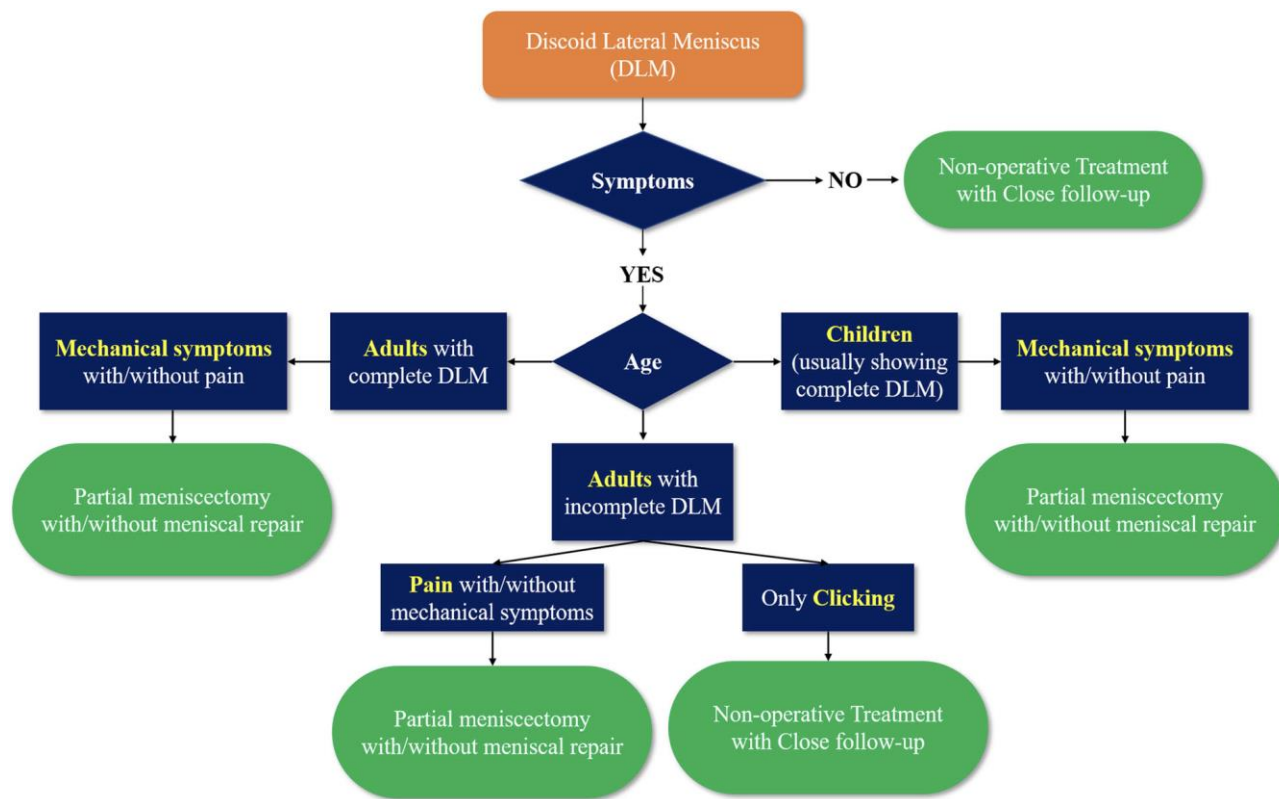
Discoid Lateral Meniscus (DLM)

Symptoms

NO

Non-operative Treatment with Close follow-up

YES

Mechanical symptoms with/without pain

Adults with complete DLM

Age

Children (usually showing complete DLM)

Mechanical symptoms with/without pain

Partial meniscectomy with/without meniscal repair

Adults with incomplete DLM

Partial meniscectomy with/without meniscal repair

Pain with/without mechanical symptoms

Only Clicking

Partial meniscectomy with/without meniscal repair

Non-operative Treatment with Close follow-up